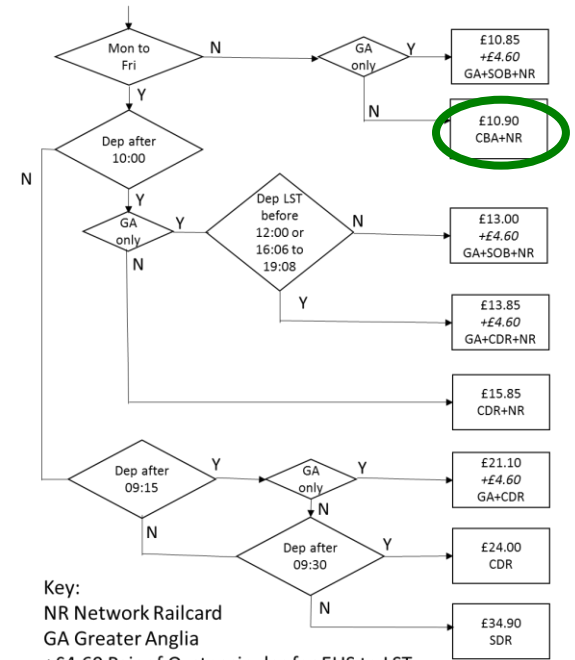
Mon to Fri

N

GA only

Y

£10.85
*+£4.60*
GA+SOB+NR

N

£10.90
CBA+NR

Y

Dep after 10:00

N

Y

GA only

Y

Dep LST before 12:00 or 16:06 to 19:08

N

£13.00
*+£4.60*
GA+SOB+NR

N

Y

£13.85
*+£4.60*
GA+CDR+NR

£15.85
CDR+NR

Dep after 09:15

Y

GA only

Y

£21.10
*+£4.60*
GA+CDR

N

N

Dep after 09:30

Y

£24.00
CDR

N

£34.90
SDR

Key:
NR Network Railcard
GA Greater Anglia
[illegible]